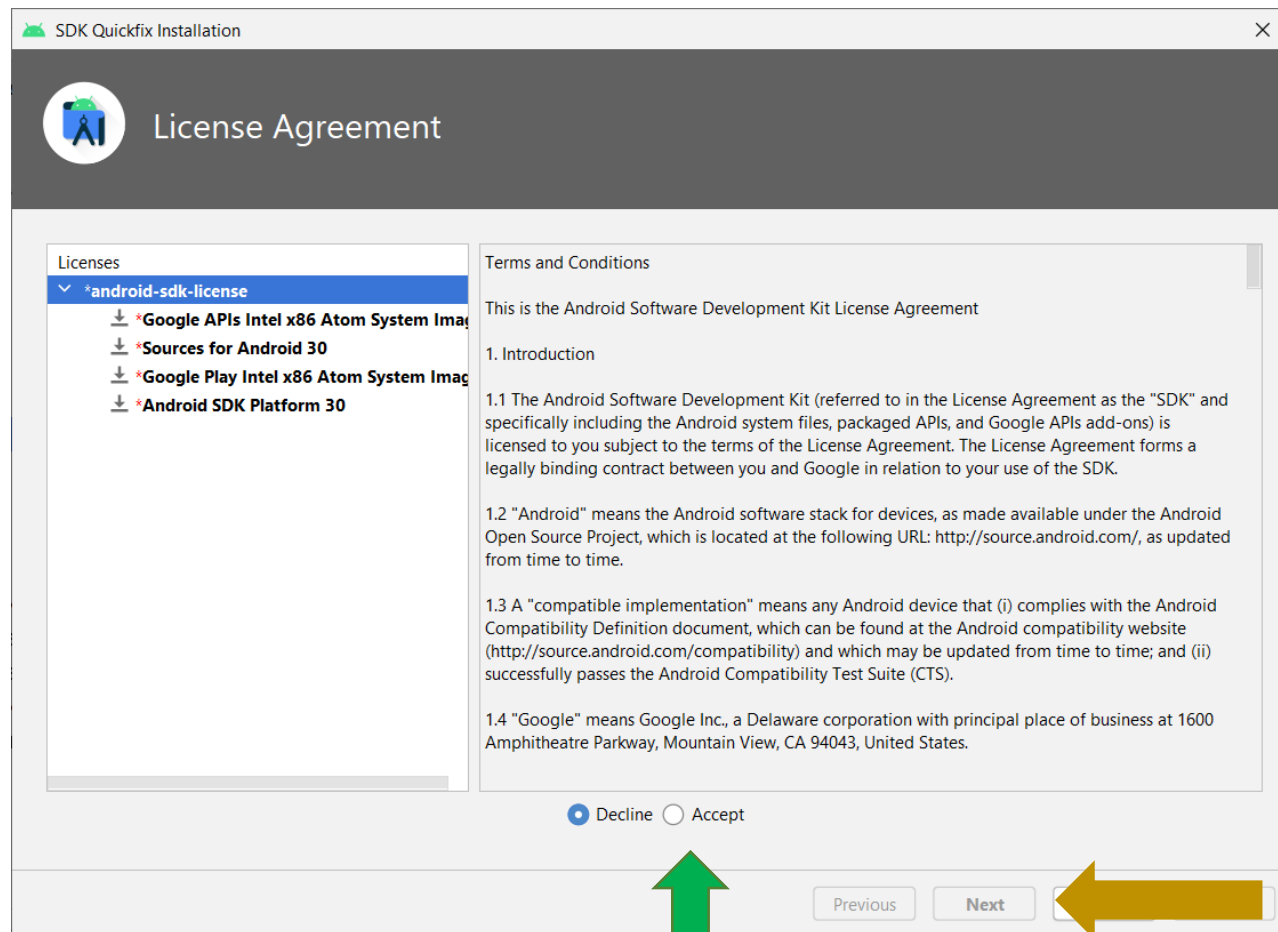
SDK Quickfix Installation

License Agreement

Licenses
*android-sdk-license
*Google APIs Intel x86 Atom System Imag
*Sources for Android 30
*Google Play Intel x86 Atom System Imag
*Android SDK Platform 30

Terms and Conditions

This is the Android Software Development Kit License Agreement

1. Introduction

1.1 The Android Software Development Kit (referred to in the License Agreement as the "SDK" and specifically including the Android system files, packaged APIs, and Google APIs add-ons) is licensed to you subject to the terms of the License Agreement. The License Agreement forms a legally binding contract between you and Google in relation to your use of the SDK.

1.2 "Android" means the Android software stack for devices, as made available under the Android Open Source Project, which is located at the following URL: http://source.android.com/, as updated from time to time.

1.3 A "compatible implementation" means any Android device that (i) complies with the Android Compatibility Definition document, which can be found at the Android compatibility website (http://source.android.com/compatibility) and which may be updated from time to time; and (ii) successfully passes the Android Compatibility Test Suite (CTS).

1.4 "Google" means Google Inc., a Delaware corporation with principal place of business at 1600 Amphitheatre Parkway, Mountain View, CA 94043, United States.

Decline Accept

Previous Next